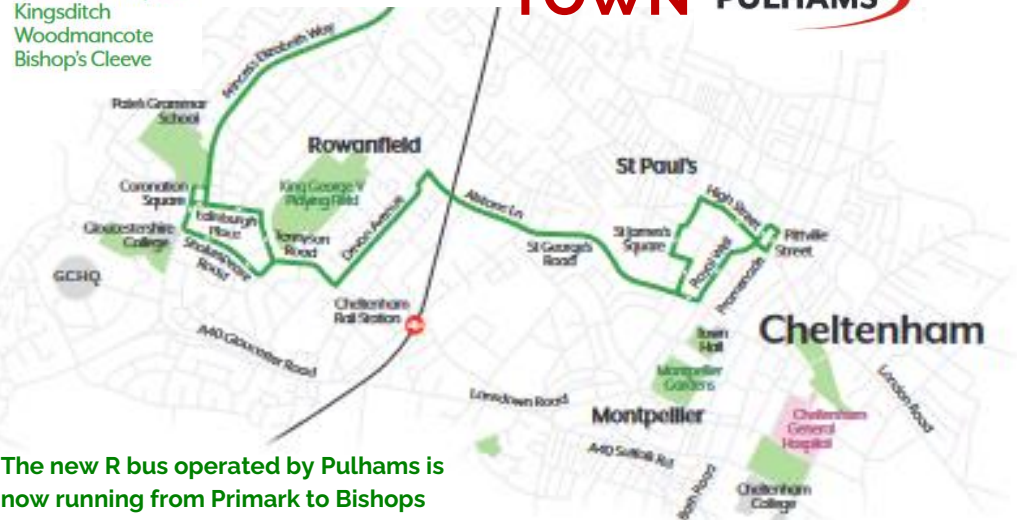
Kingsditch
Woodmancote
Bishop's Cleeve

TOWN PULHAMS

Queen Elizabeth Way

Pate's Grammar School

Rowanfield

St Paul's

Coronation Square

King George V Playing Field

Gloucestershire College

Edinburgh Place

Tennyson Road

Devon Avenue

Alstone Ln

St George's Road

St James's Square

Royal Well

High Street

Pittville Street

Promenade

Shakespeare Road

GCHQ

Cheltenham Rail Station

A40 Gloucester Road

Town Hall

Cheltenham

Montpellier Gardens

London Road

Lansdown Road

Montpellier

Cheltenham General Hospital

A40 Suffolk Rd

Bath Road

Cheltenham College

The new R bus operated by Pulhams is now running from Primark to Bishops